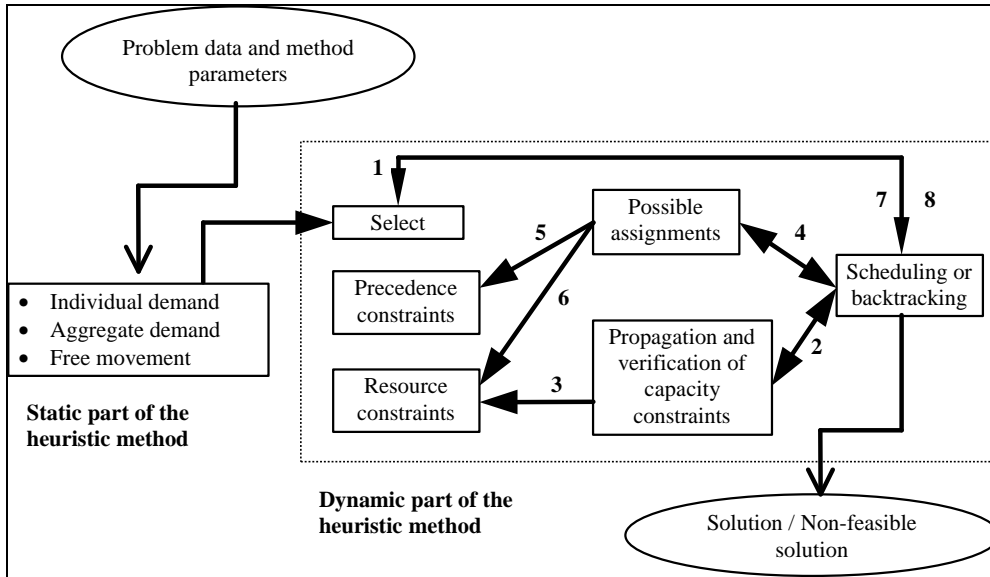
Problem data and method parameters

1

7 8

Select

Possible assignments

5

4

Scheduling or backtracking

• Individual demand
• Aggregate demand
• Free movement

Precedence constraints

6

Propagation and verification of capacity constraints

2

Resource constraints

3

Static part of the heuristic method

Dynamic part of the heuristic method

Solution / Non-feasible solution